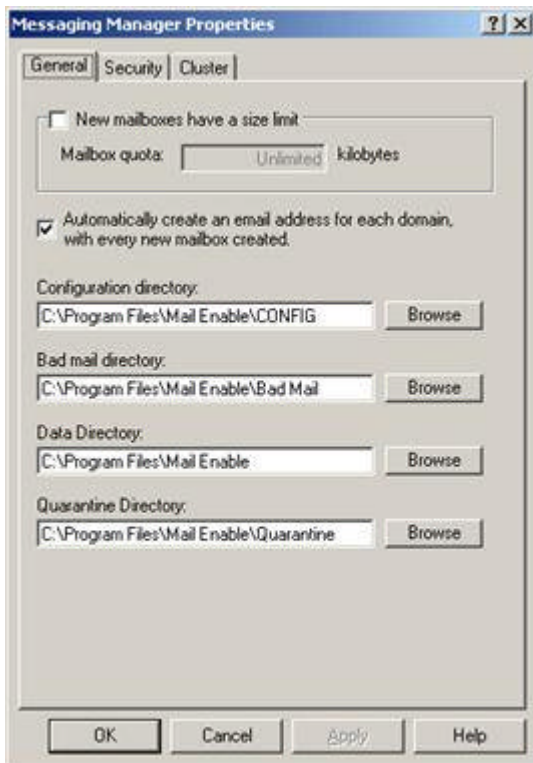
Messaging Manager Properties

?

X

General

Security

Cluster

New mailboxes have a size limit

Mailbox quota:

Unlimited

kilobytes

Automatically create an email address for each domain, with every new mailbox created.

Configuration directory:

C:\Program Files\Mail Enable\CONFIG

Browse

Bad mail directory:

C:\Program Files\Mail Enable\Bad Mail

Browse

Data Directory:

C:\Program Files\Mail Enable

Browse

Quarantine Directory:

C:\Program Files\Mail Enable\Quarantine

Browse

OK

Cancel

Apply

Help